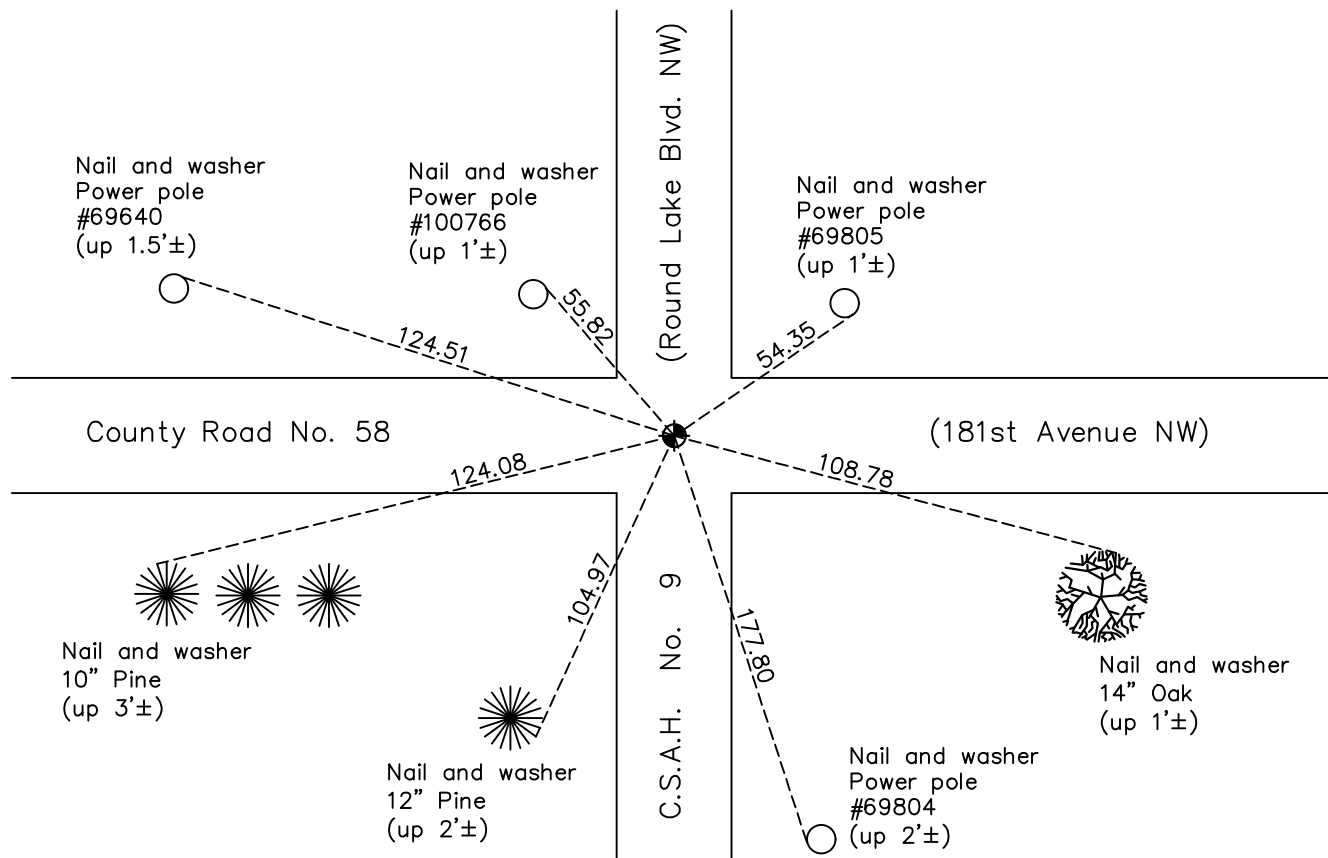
Nail and washer
Power pole
#69640
(up 1.5'±)

Nail and washer
Power pole
#100766
(up 1'±)

(Round Lake Blvd. NW)

Nail and washer
Power pole
#69805
(up 1'±)

55.82

124.51

54.35

County Road No. 58

(181st Avenue NW)

124.08

108.78

104.97

C.S.A.H. No. 9

177.80

Nail and washer
10" Pine
(up 3'±)

Nail and washer
14" Oak
(up 1'±)

Nail and washer
12" Pine
(up 2'±)

Nail and washer
Power pole
#69804
(up 2'±)